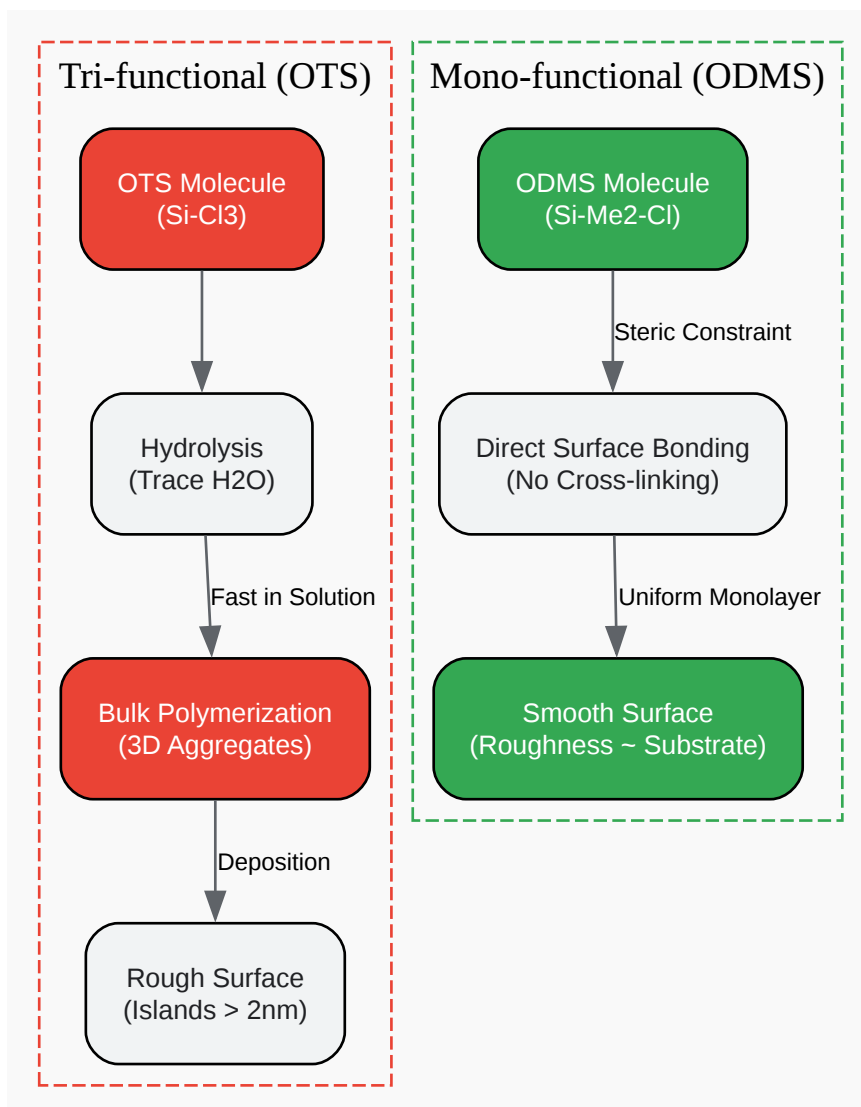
Tri-functional (OTS)

OTS Molecule
(Si-Cl3)

Hydrolysis
(Trace H2O)

Fast in Solution

Bulk Polymerization
(3D Aggregates)

Deposition

Rough Surface
(Islands > 2nm)

Mono-functional (ODMS)

ODMS Molecule
(Si-Me2-Cl)

Steric Constraint

Direct Surface Bonding
(No Cross-linking)

Uniform Monolayer

Smooth Surface
(Roughness ~ Substrate)